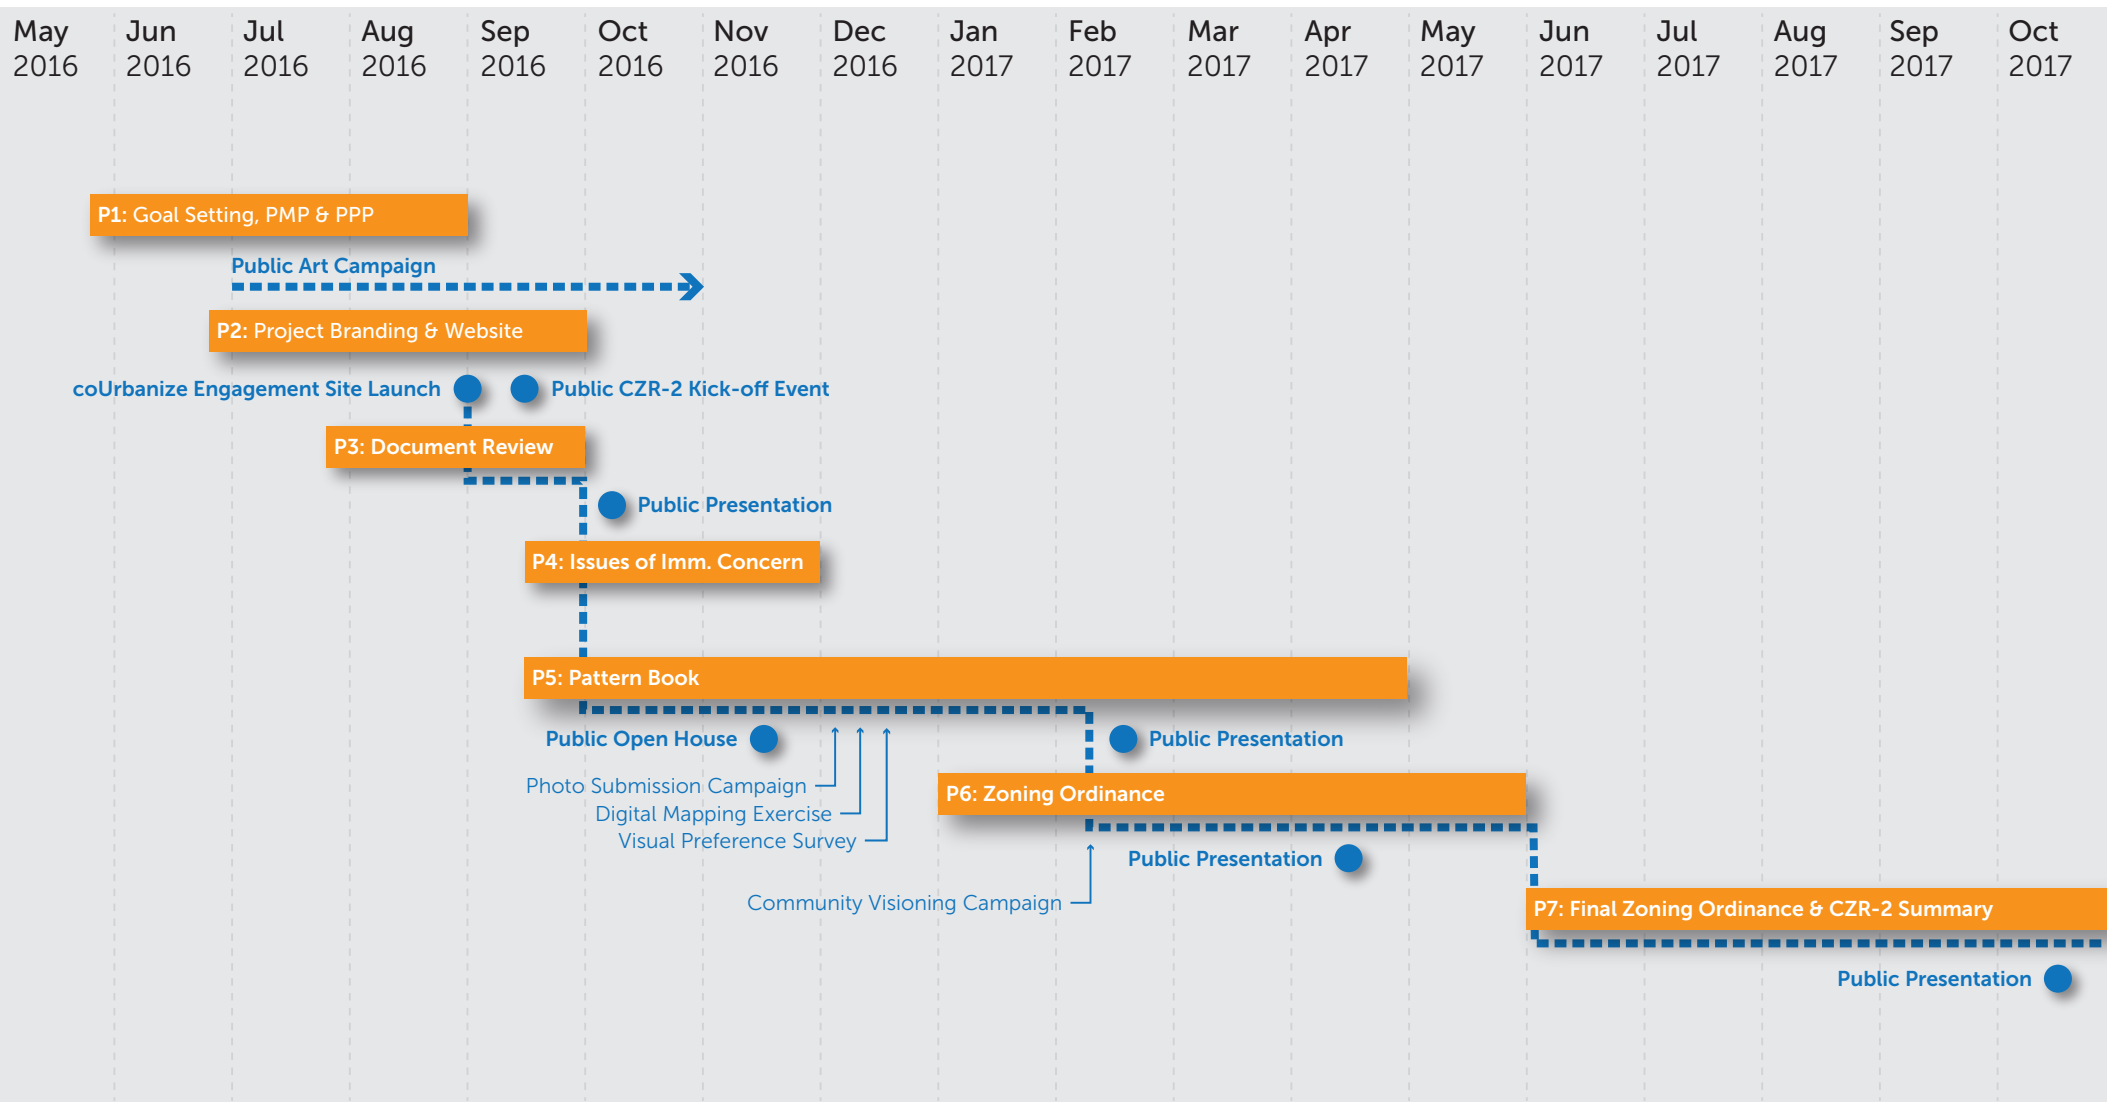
May 2016 Jun 2016 Jul 2016 Aug 2016 Sep 2016 Oct 2016 Nov 2016 Dec 2016 Jan 2017 Feb 2017 Mar 2017 Apr 2017 May 2017 Jun 2017 Jul 2017 Aug 2017 Sep 2017 Oct 2017

P1: Goal Setting, PMP & PPP

Public Art Campaign

P2: Project Branding & Website

coUrbanize Engagement Site Launch

Public CZR-2 Kick-off Event

P3: Document Review

Public Presentation

P4: Issues of Imm. Concern

P5: Pattern Book

Public Open House

Public Presentation

Photo Submission Campaign

Digital Mapping Exercise

Visual Preference Survey

P6: Zoning Ordinance

Public Presentation

Community Visioning Campaign

P7: Final Zoning Ordinance & CZR-2 Summary

Public Presentation